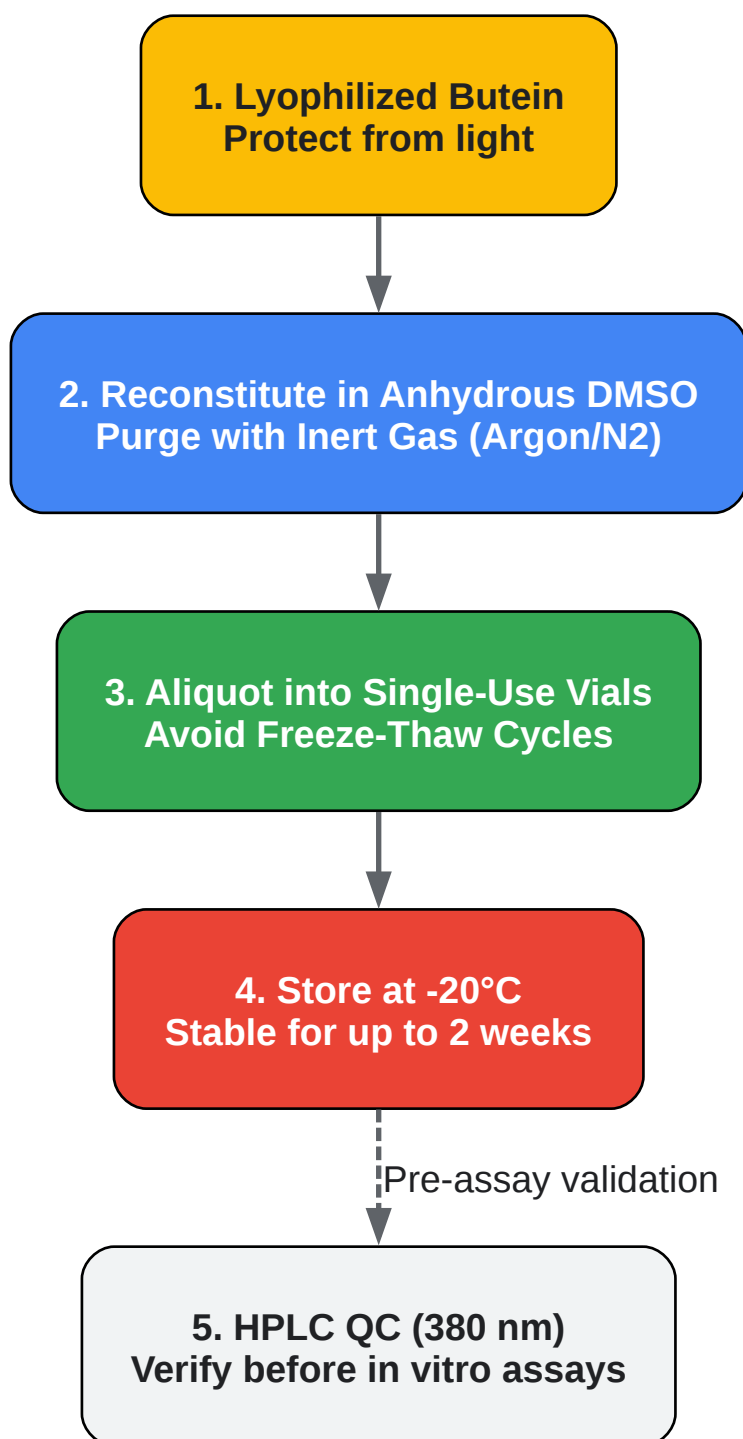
1. Lyophilized Butein
Protect from light

2. Reconstitute in Anhydrous DMSO
Purge with Inert Gas (Argon/N2)

3. Aliquot into Single-Use Vials
Avoid Freeze-Thaw Cycles

4. Store at -20°C
Stable for up to 2 weeks

Pre-assay validation

5. HPLC QC (380 nm)
Verify before in vitro assays